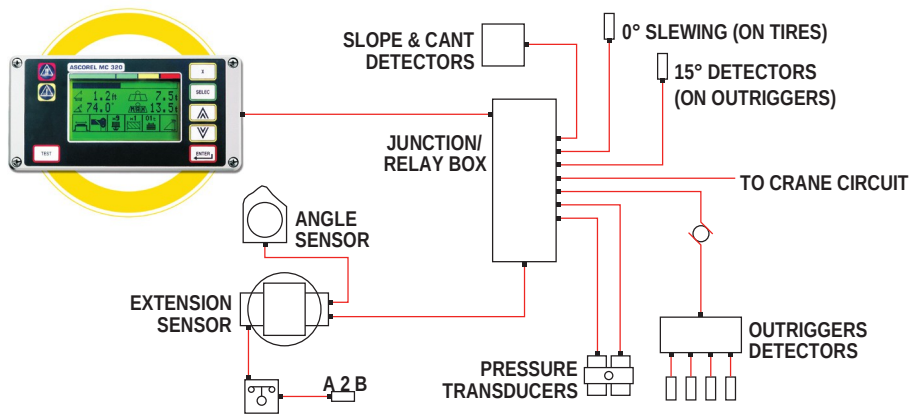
ASCOREL MC 320

1.2 m
7.5 t
74.0
13.5 t

X
SELEC
TEST
ENTER

SLOPE & CANT DETECTORS

0° SLEWING (ON TIRES)

15° DETECTORS (ON OUTRIGGERS)

JUNCTION/ RELAY BOX

TO CRANE CIRCUIT

ANGLE SENSOR

EXTENSION SENSOR

A 2 B

PRESSURE TRANSDUCERS

OUTRIGGERS DETECTORS